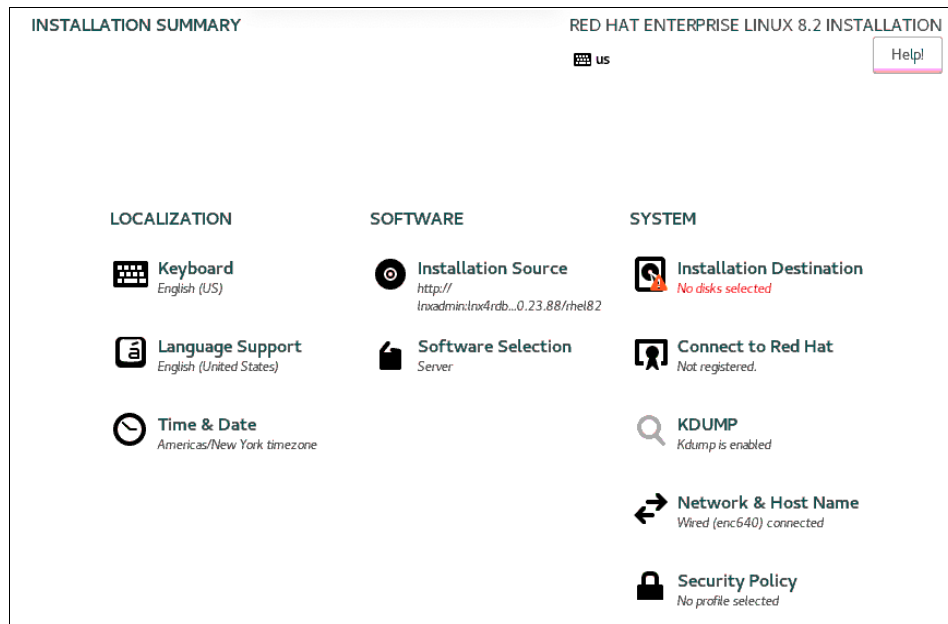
INSTALLATION SUMMARY

RED HAT ENTERPRISE LINUX 8.2 INSTALLATION

us

Help!

LOCALIZATION

Keyboard
English (US)

Language Support
English (United States)

Time & Date
Americas/New York timezone

SOFTWARE

Installation Source
http://lnxadmin:lnx4rdb...0.23.88/rhel82

Software Selection
Server

SYSTEM

Installation Destination
No disks selected

Connect to Red Hat
Not registered.

KDUMP
Kdump is enabled

Network & Host Name
Wired (enc640) connected

Security Policy
No profile selected